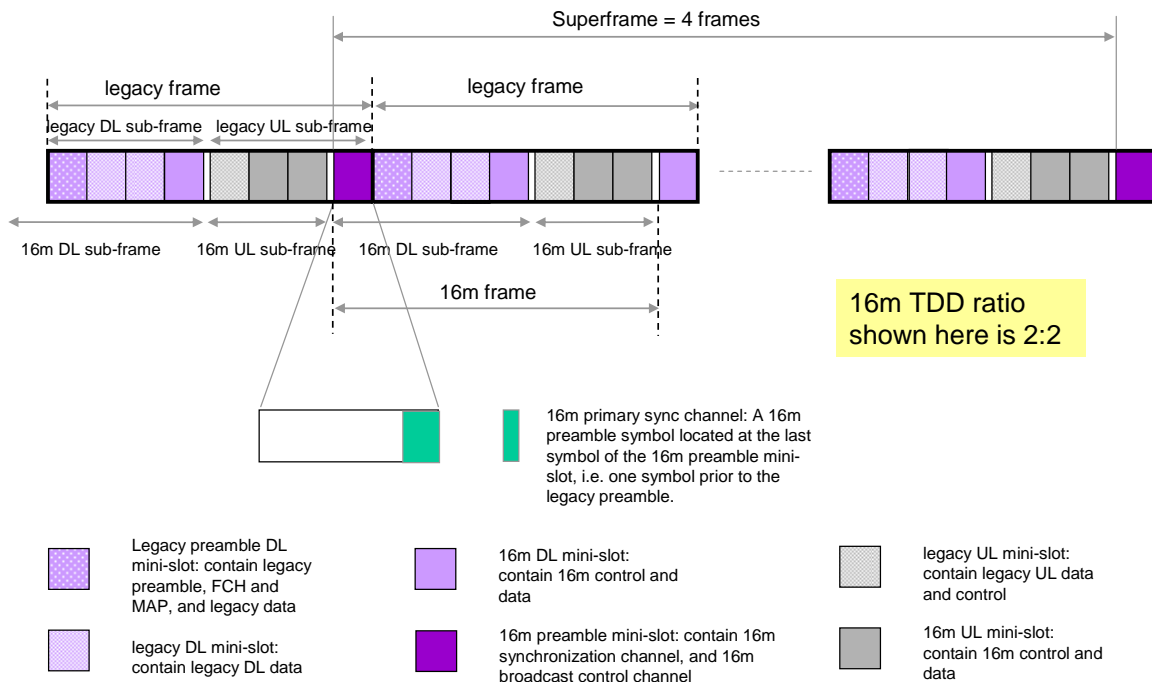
Superframe = 4 frames

legacy frame

legacy frame

legacy DL sub-frame

legacy UL sub-frame

16m DL sub-frame

16m UL sub-frame

16m DL sub-frame

16m UL sub-frame

16m frame

16m TDD ratio shown here is 2:2

16m primary sync channel: A 16m preamble symbol located at the last symbol of the 16m preamble mini-slot, i.e. one symbol prior to the legacy preamble.

Legacy preamble DL mini-slot: contain legacy preamble, FCH and MAP, and legacy data

16m DL mini-slot: contain 16m control and data

legacy UL mini-slot: contain legacy UL data and control

legacy DL mini-slot: contain legacy DL data

16m preamble mini-slot: contain 16m synchronization channel, and 16m broadcast control channel

16m UL mini-slot: contain 16m control and data